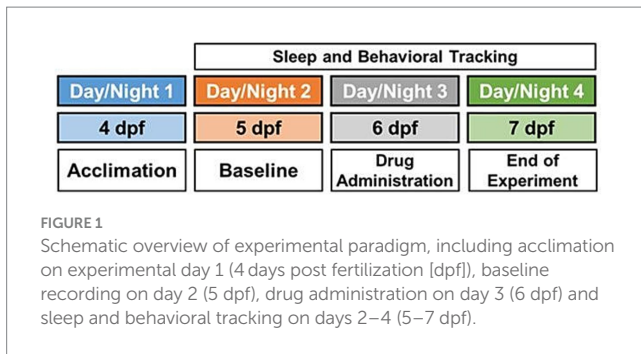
Sleep and Behavioral Tracking

| Day/Night 1 | Day/Night 2 | Day/Night 3 | Day/Night 4 |
|---|---|---|---|
| 4 dpf | 5 dpf | 6 dpf | 7 dpf |
| Acclimation | Baseline | Drug Administration | End of Experiment |

FIGURE 1
Schematic overview of experimental paradigm, including acclimation on experimental day 1 (4 days post fertilization [dpf]), baseline recording on day 2 (5 dpf), drug administration on day 3 (6 dpf) and sleep and behavioral tracking on days 2–4 (5–7 dpf).